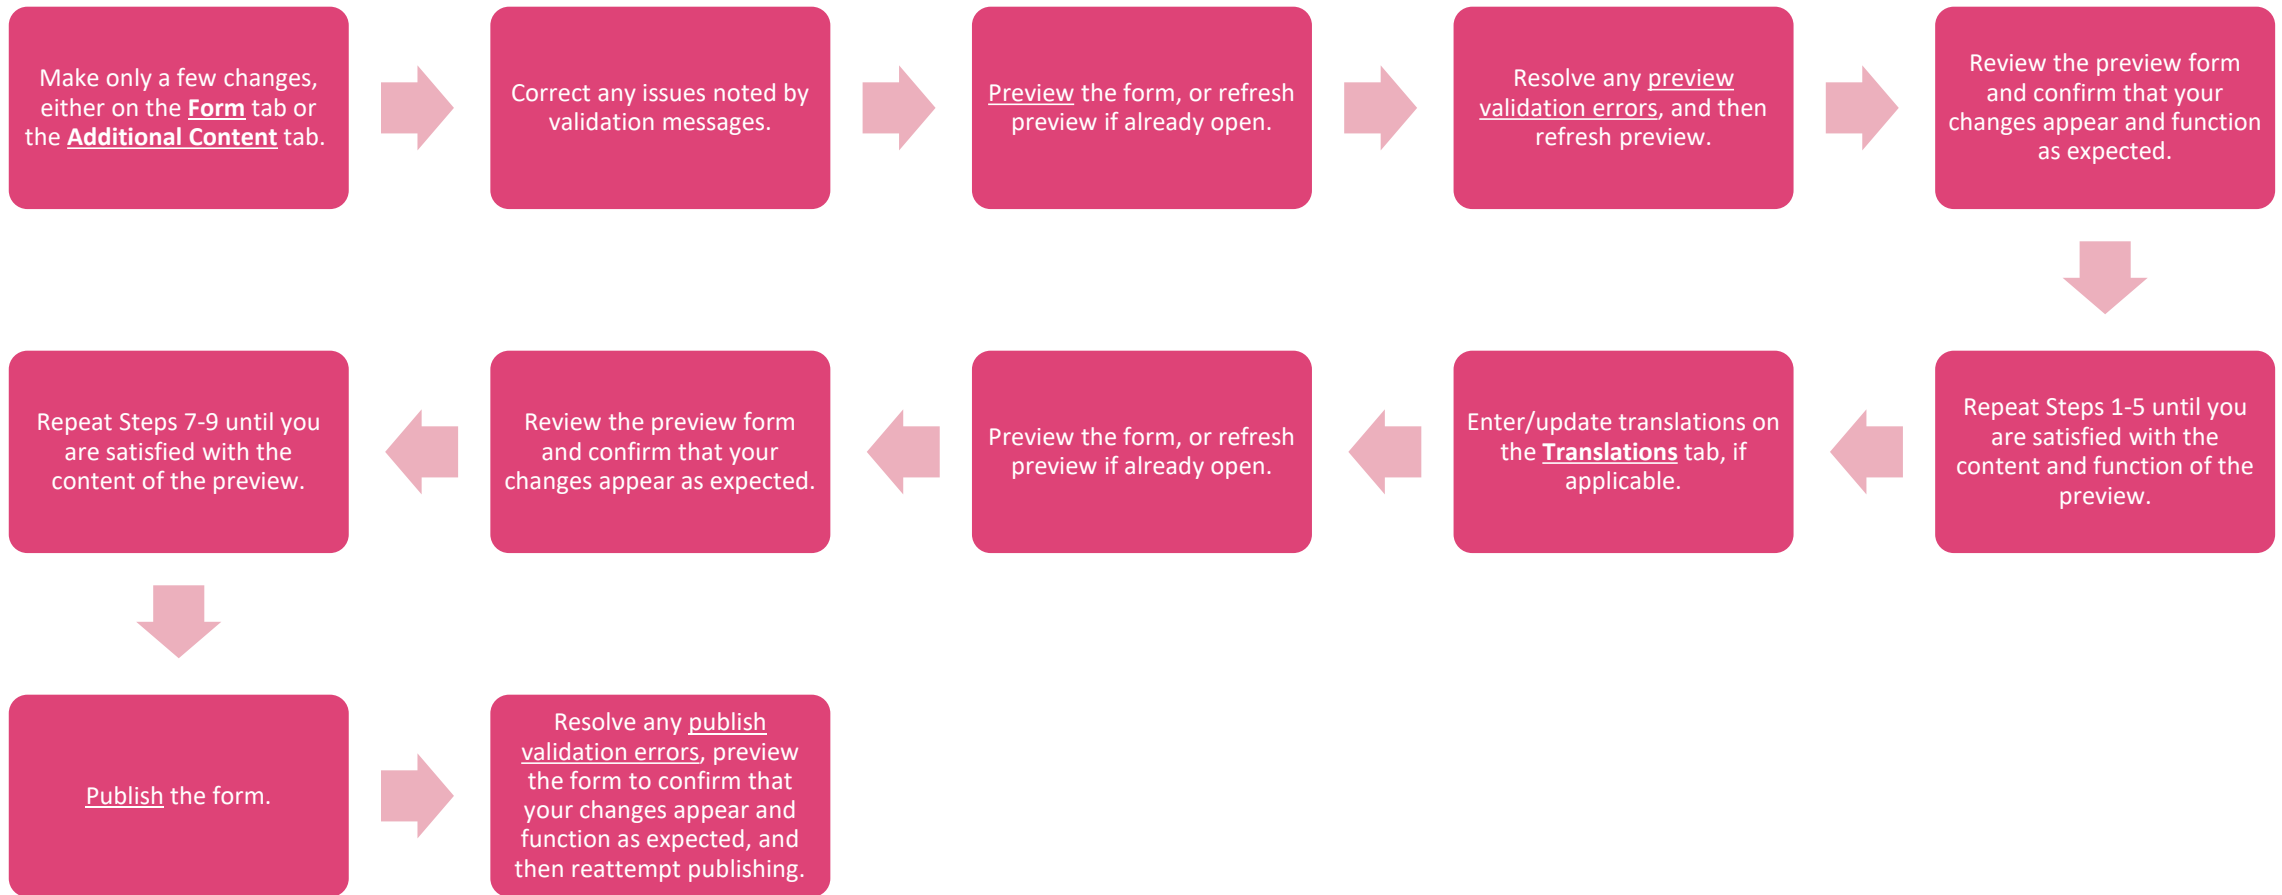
Make only a few changes, either on the Form tab or the Additional Content tab.

Correct any issues noted by validation messages.

Preview the form, or refresh preview if already open.

Resolve any preview validation errors, and then refresh preview.

Review the preview form and confirm that your changes appear and function as expected.

Repeat Steps 1-5 until you are satisfied with the content and function of the preview.

Enter/update translations on the Translations tab, if applicable.

Preview the form, or refresh preview if already open.

Review the preview form and confirm that your changes appear as expected.

Repeat Steps 7-9 until you are satisfied with the content of the preview.

Publish the form.

Resolve any publish validation errors, preview the form to confirm that your changes appear and function as expected, and then reattempt publishing.